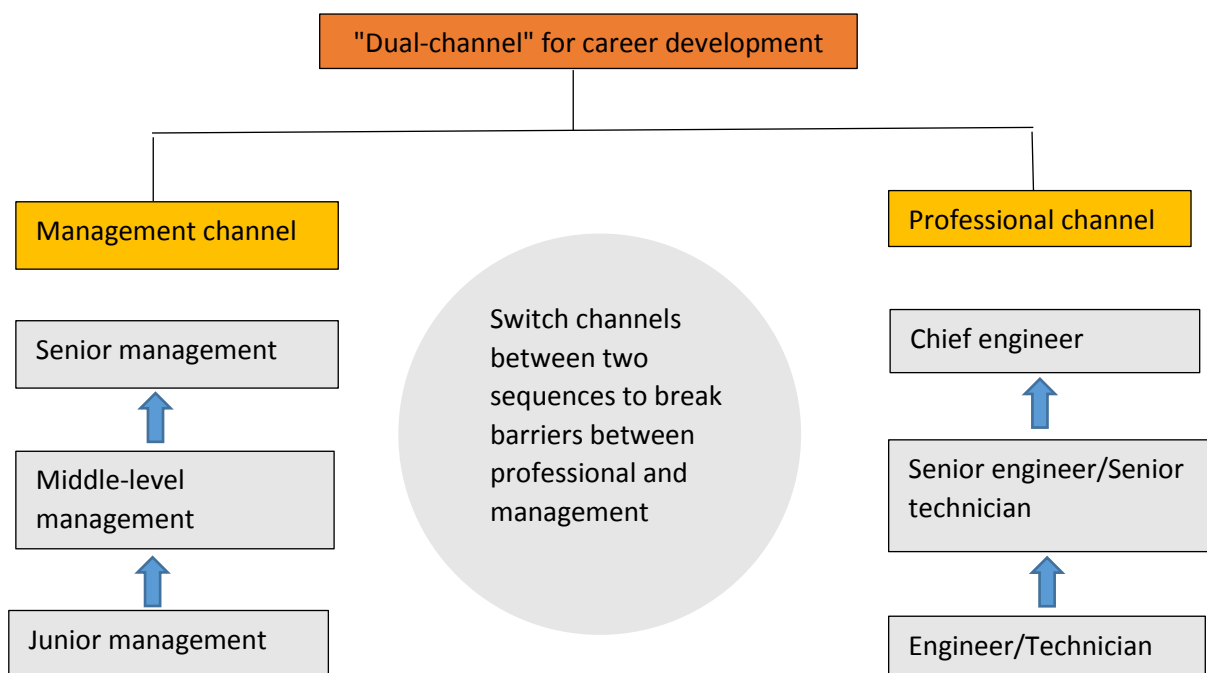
"Dual-channel" for career development

Management channel

Senior management

Middle-level management

Junior management

Switch channels between two sequences to break barriers between professional and management

Professional channel

Chief engineer

Senior engineer/Senior technician

Engineer/Technician